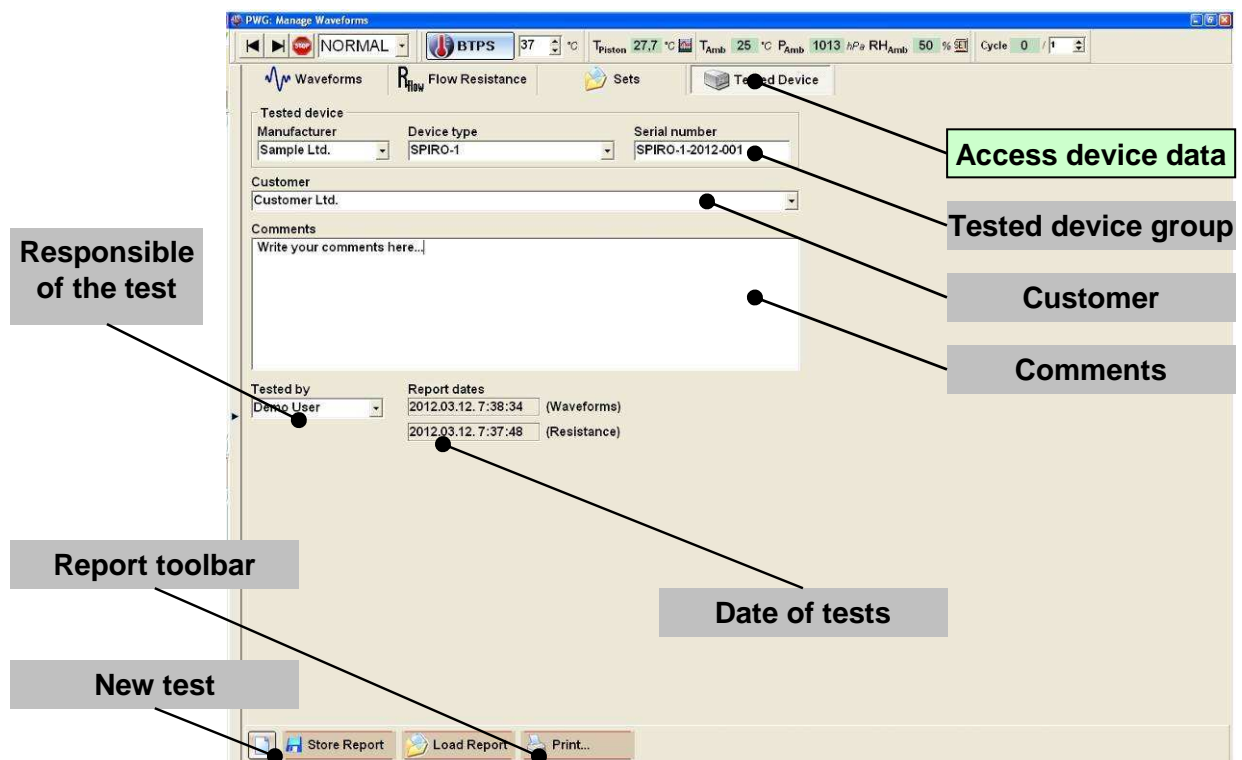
PWG: Manage Waveforms

NORMAL BTPS 37 °C $T_{Piston}$ 27,7 °C $T_{Amb}$ 25 °C $P_{Amb}$ 1013 hPa $RH_{Amb}$ 50 % SET Cycle 0 / 1

Waveforms $R_{flow}$ Flow Resistance Sets Tested Device

Tested device
Manufacturer Device type Serial number
Sample Ltd. SPIRO-1 SPIRO-1-2012-001

Customer
Customer Ltd.

Comments
Write your comments here...

Tested by
Demo User

Report dates
2012.03.12. 7:38:34 (Waveforms)
2012.03.12. 7:37:48 (Resistance)

Store Report Load Report Print...

Access device data

Tested device group

Responsible of the test

Customer

Comments

Report toolbar

Date of tests

New test